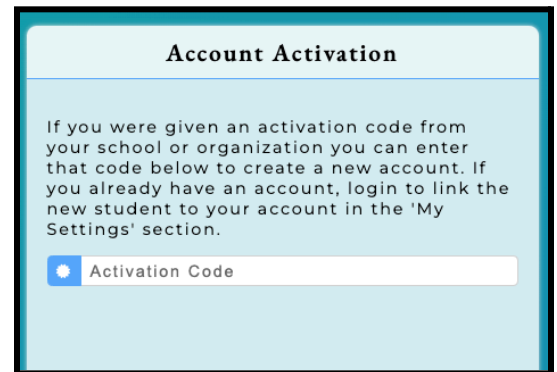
Account Activation

If you were given an activation code from your school or organization you can enter that code below to create a new account. If you already have an account, login to link the new student to your account in the 'My Settings' section.

Activation Code